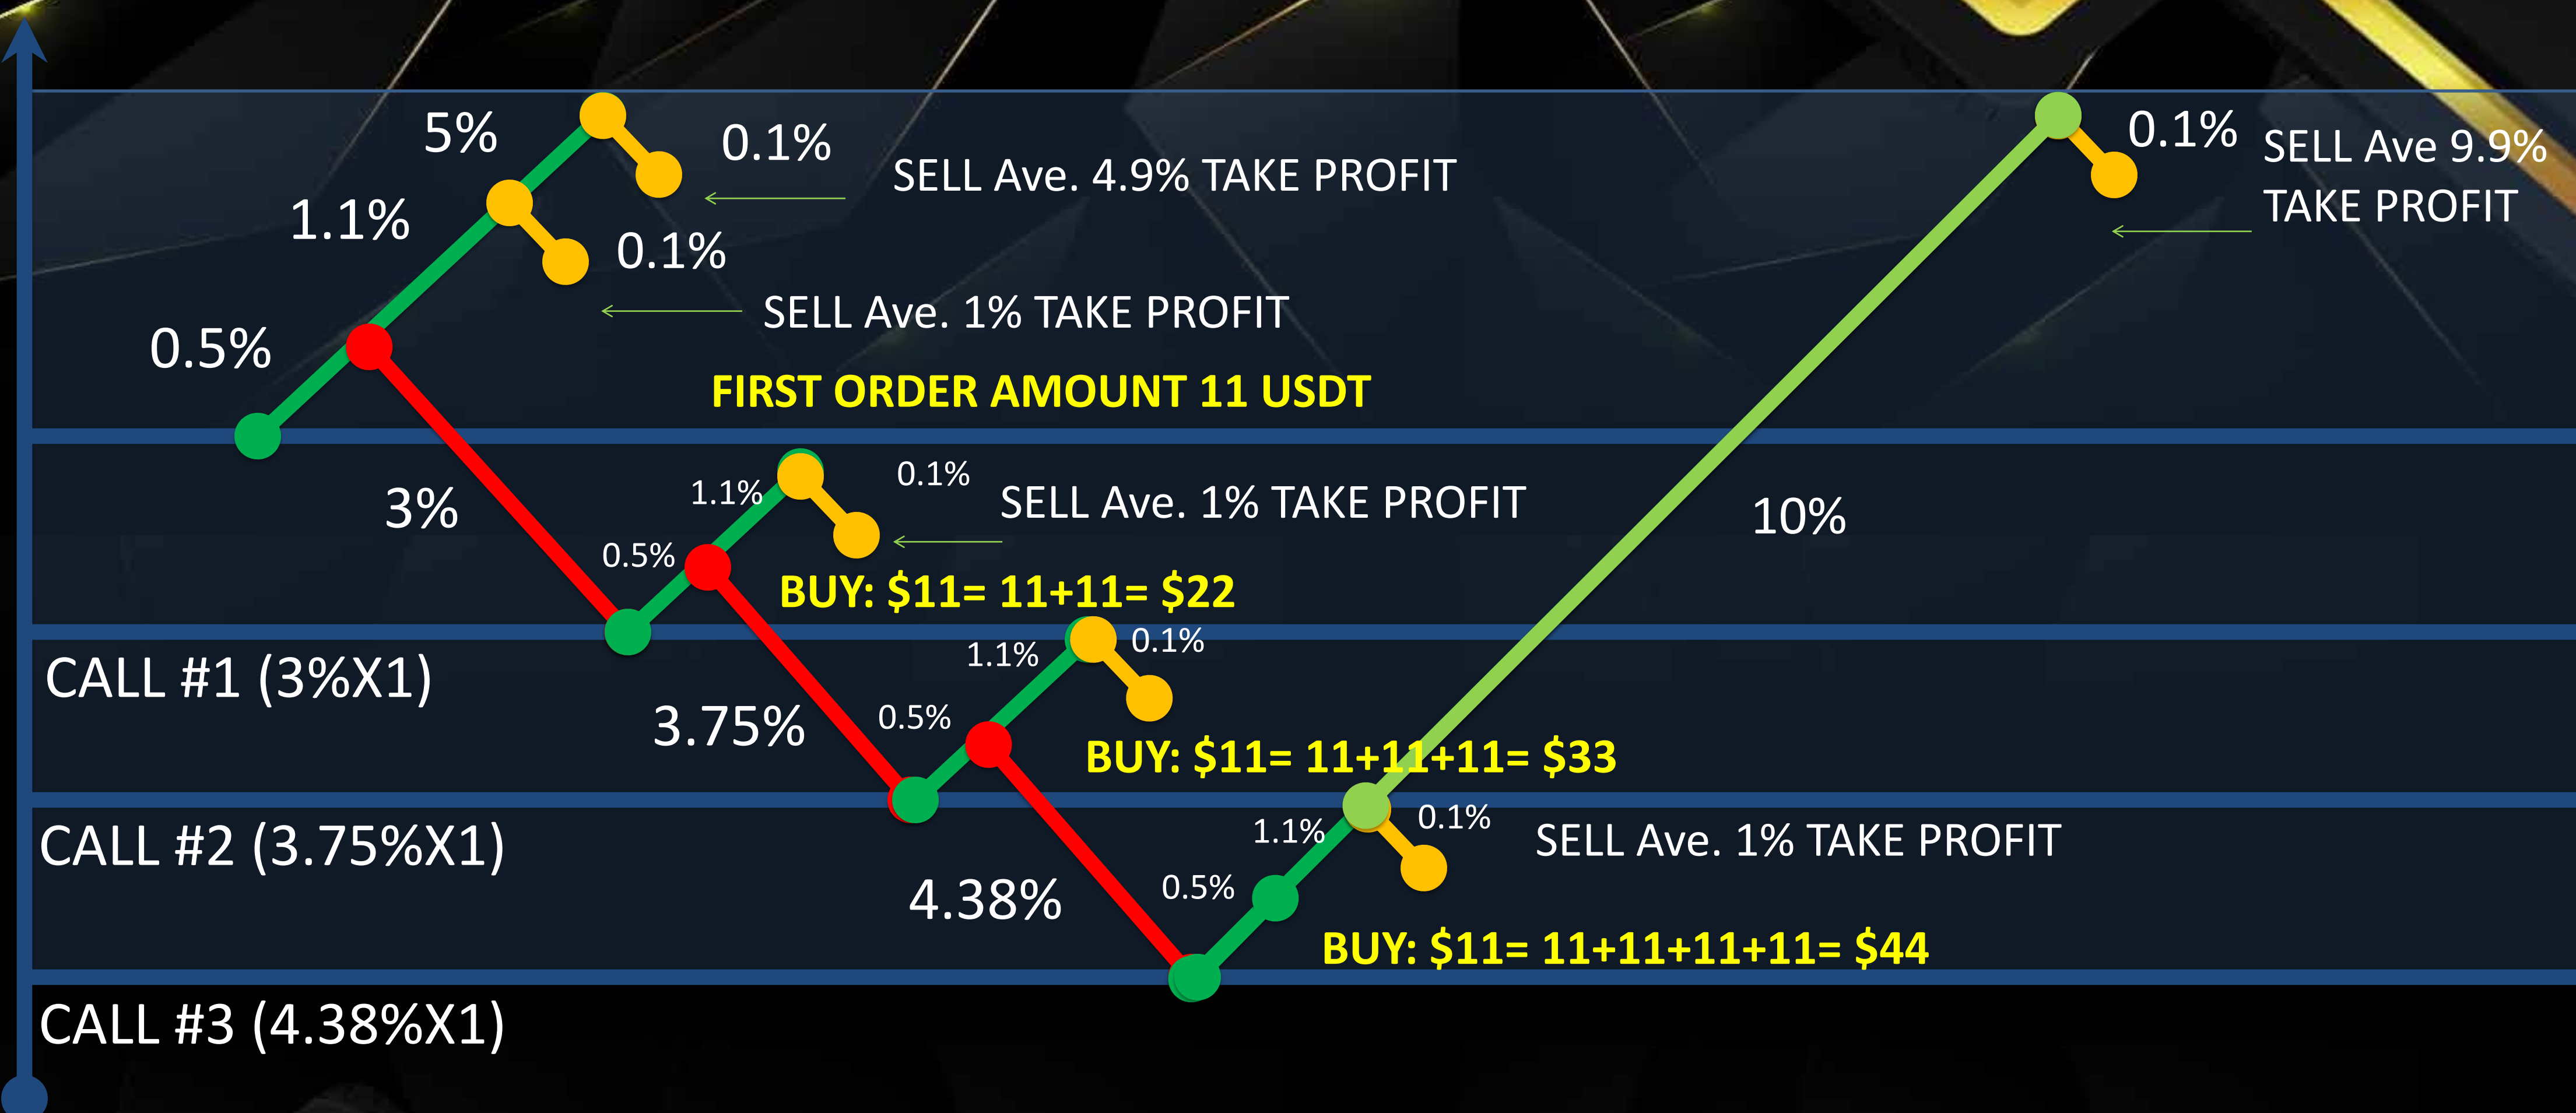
5%

0.1%

SELL Ave. 4.9% TAKE PROFIT

1.1%

0.1%

SELL Ave. 1% TAKE PROFIT

0.5%

FIRST ORDER AMOUNT 11 USDT

0.1%

SELL Ave 9.9% TAKE PROFIT

3%

1.1%

0.1%

SELL Ave. 1% TAKE PROFIT

10%

0.5%

BUY: $11= 11+11= $22

CALL #1 (3%X1)

1.1%

0.1%

3.75%

0.5%

BUY: $11= 11+11+11= $33

CALL #2 (3.75%X1)

1.1%

0.1%

SELL Ave. 1% TAKE PROFIT

4.38%

0.5%

BUY: $11= 11+11+11+11= $44

CALL #3 (4.38%X1)